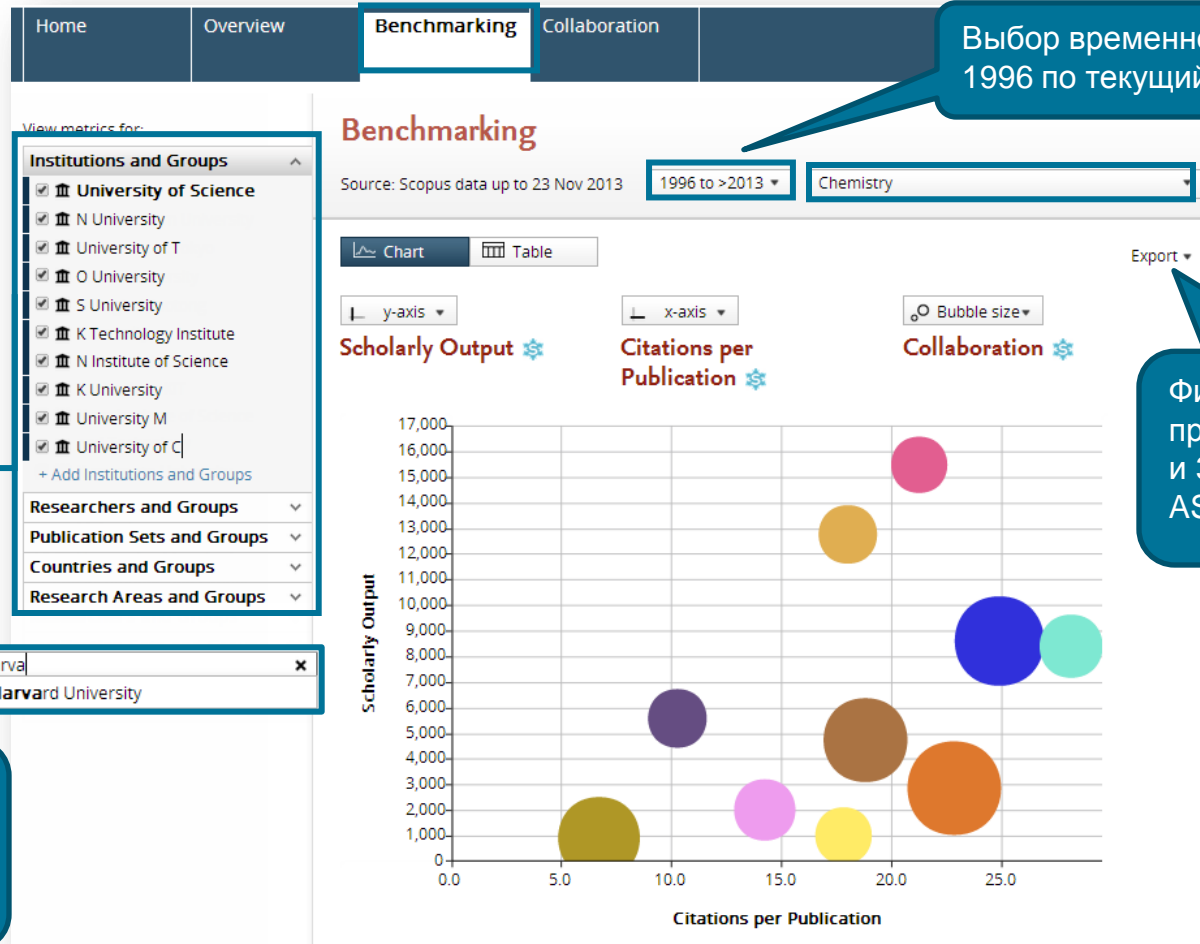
Home Overview Benchmarking Collaboration

Выбор временно
1996 по текущий

View metrics for:

Institutions and Groups
University of Science
N University
University of T
O University
S University
K Technology Institute
N Institute of Science
K University
University M
University of C
+ Add Institutions and Groups
Researchers and Groups
Publication Sets and Groups
Countries and Groups
Research Areas and Groups

rva ×
larvard University

Benchmarking

Source: Scopus data up to 23 Nov 2013 1996 to >2013 Chemistry

Chart Table Export

y-axis x-axis Bubble size

Scholarly Output Citations per Publication Collaboration

Фи
пр
и
AS

| Scholarly Output |
|---|
| 17,000 |
| 16,000 |
| 15,000 |
| 14,000 |
| 13,000 |
| 12,000 |
| 11,000 |
| 10,000 |
| 9,000 |
| 8,000 |
| 7,000 |
| 6,000 |
| 5,000 |
| 4,000 |
| 3,000 |
| 2,000 |
| 1,000 |
| 0 |

0.0 5.0 10.0 15.0 20.0 25.0

Citations per Publication